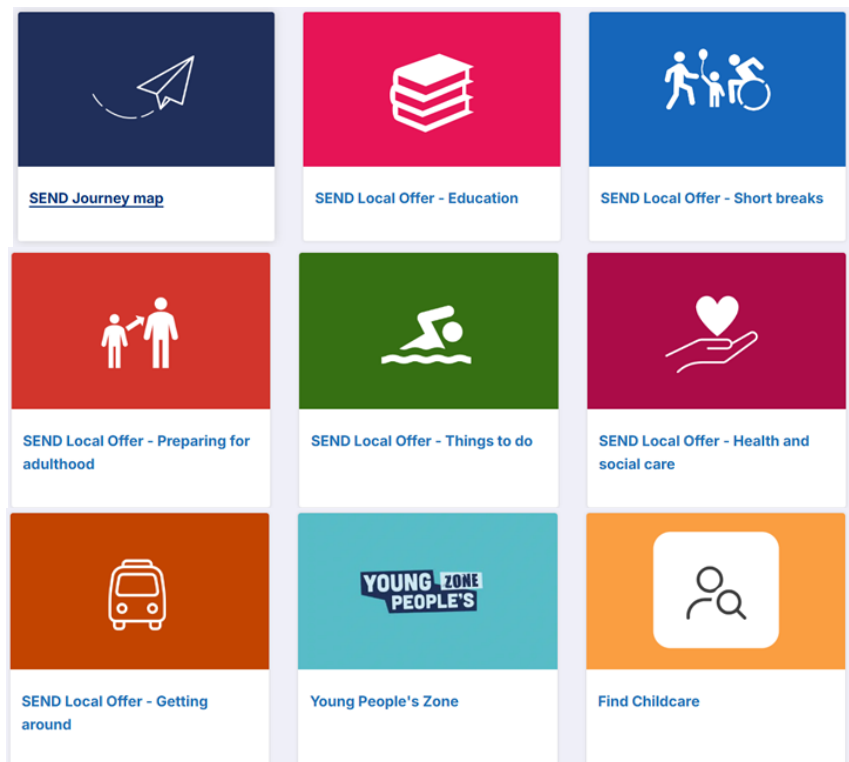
SEND Journey map

SEND Local Offer - Education

SEND Local Offer - Short breaks

SEND Local Offer - Preparing for adulthood

SEND Local Offer - Things to do

SEND Local Offer - Health and social care

SEND Local Offer - Getting around

YOUNG PEOPLE'S ZONE

Young People's Zone

Find Childcare